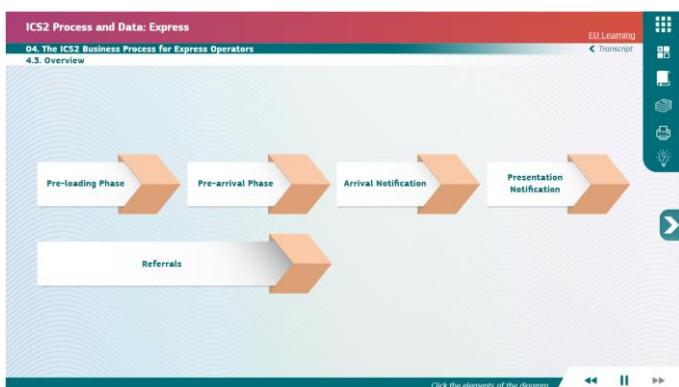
ICS2 Process and Data: Express

EU Learning

04. The ICS2 Business Process for Express Operators

4.3. Overview

Transcript

Pre-loading Phase

Pre-arrival Phase

Arrival Notification

Presentation Notification

Referrals

Click the elements of the diagram